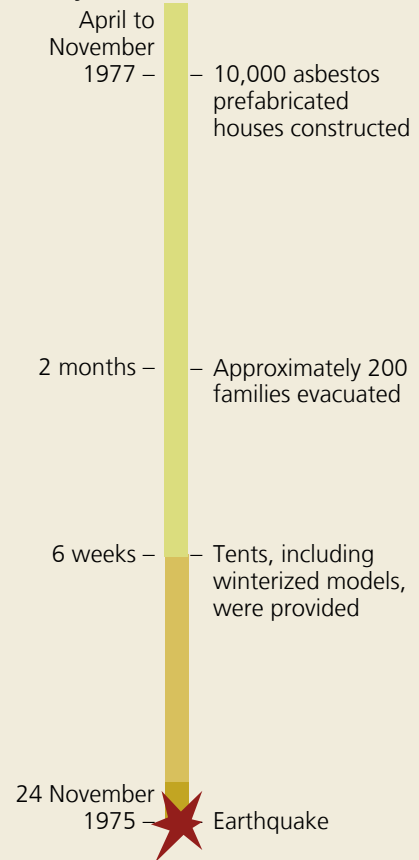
April to November 1977 – – 10,000 asbestos prefabricated houses constructed

2 months – – Approximately 200 families evacuated

6 weeks – – Tents, including winterized models, were provided

24 November 1975 – Earthquake